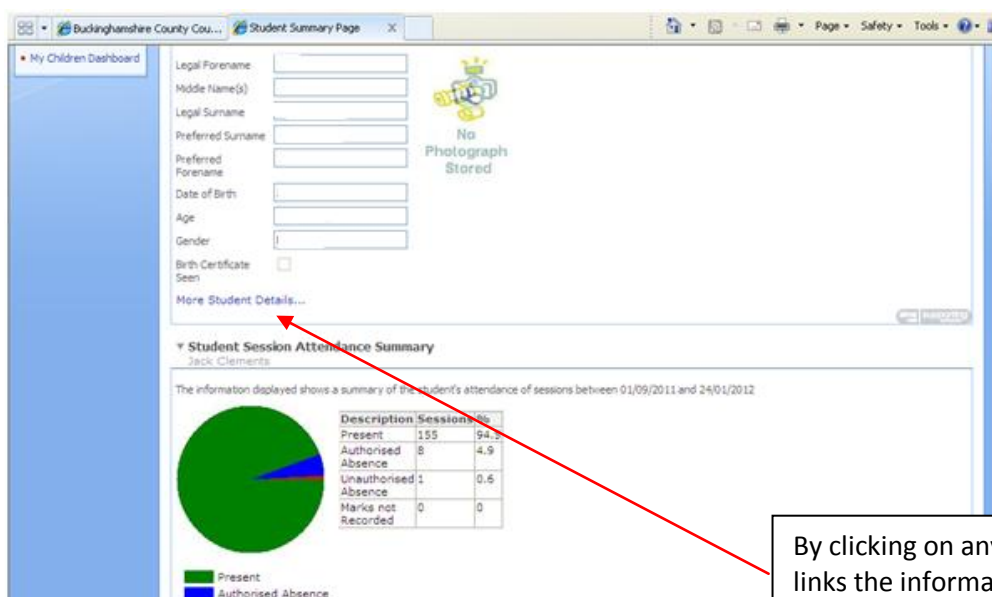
Buckinghamshire County Cou... Student Summary Page

Page ▾ Safety ▾ Tools ▾

• My Children Dashboard

Legal Forename

Middle Name(s)

Legal Surname

Preferred Surname

Preferred Forename

Date of Birth

Age

Gender

Birth Certificate Seen

No Photograph Stored

More Student Details...

▾ Student Session Attendance Summary
Jack Clements

The information displayed shows a summary of the student's attendance of sessions between 01/09/2011 and 24/01/2012

| Description | Sessions | % |
|---|---|---|
| Present | 155 | 94.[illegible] |
| Authorised Absence | 8 | 4.9 |
| Unauthorised Absence | 1 | 0.6 |
| Marks not Recorded | 0 | 0 |

Present
Authorised Absence

By clicking on an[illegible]
links the informa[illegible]